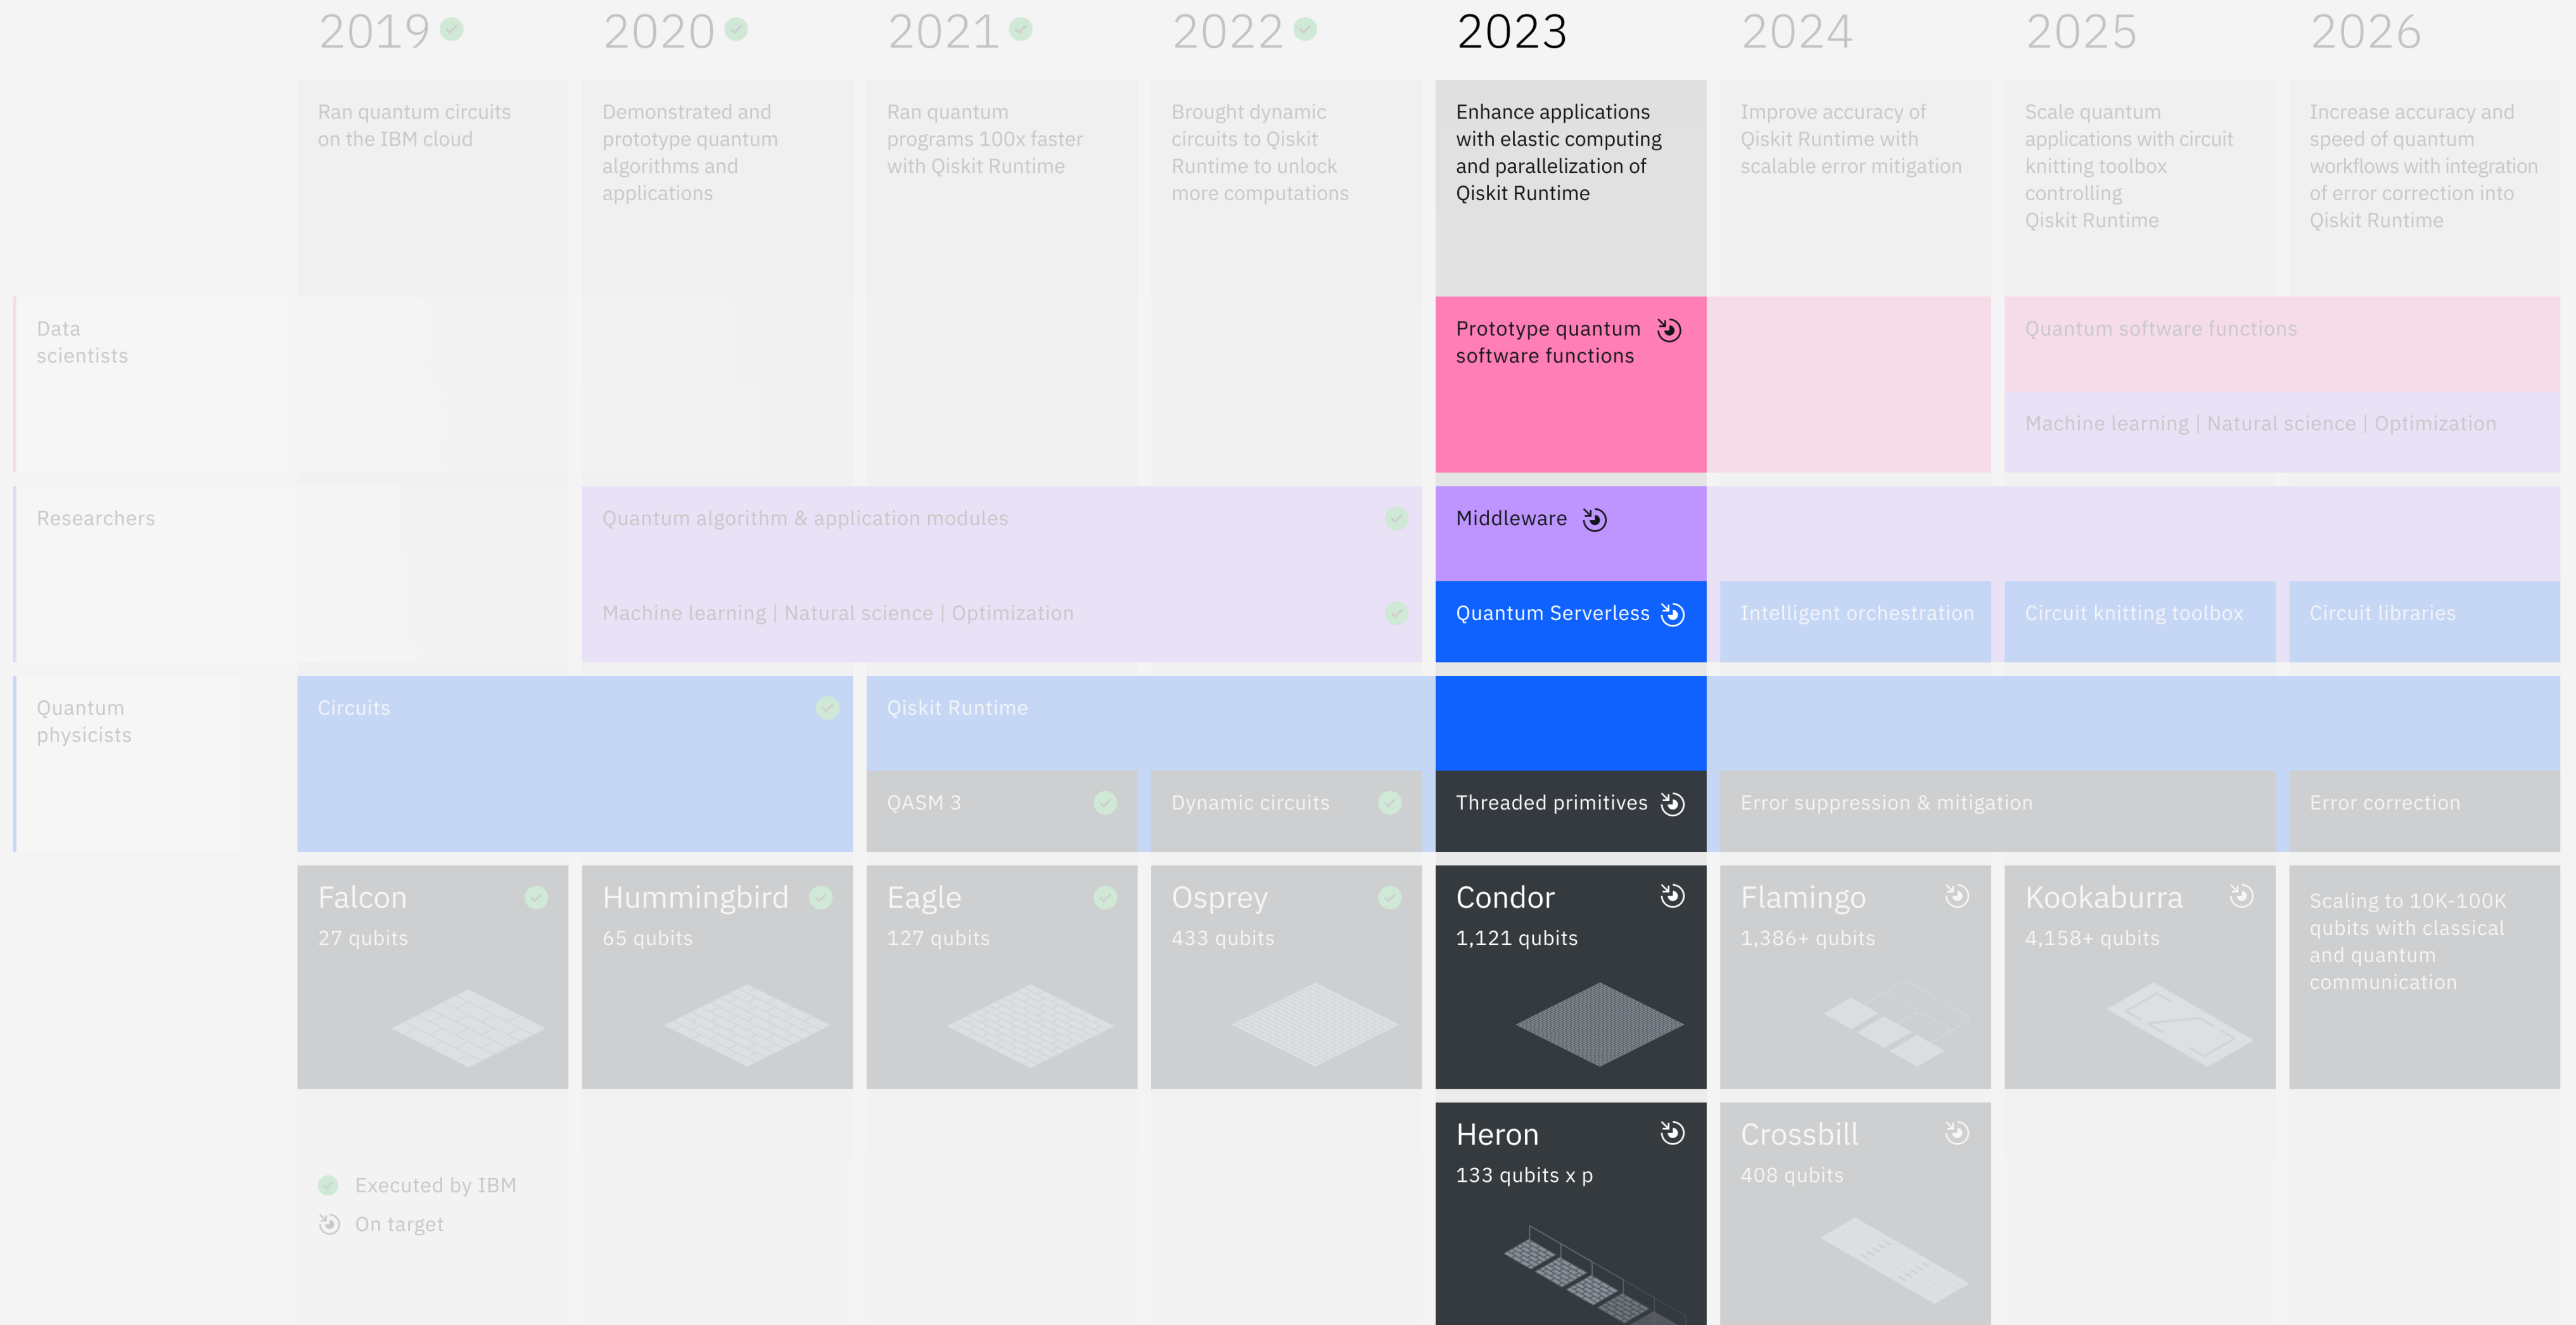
2019 2020 2021 2022 2023 2024 2025 2026

Ran quantum circuits on the IBM cloud

Demonstrated and prototype quantum algorithms and applications

Ran quantum programs 100x faster with Qiskit Runtime

Brought dynamic circuits to Qiskit Runtime to unlock more computations

Enhance applications with elastic computing and parallelization of Qiskit Runtime

Improve accuracy of Qiskit Runtime with scalable error mitigation

Scale quantum applications with circuit knitting toolbox controlling Qiskit Runtime

Increase accuracy and speed of quantum workflows with integration of error correction into Qiskit Runtime

Data scientists

Prototype quantum software functions

Quantum software functions

Machine learning | Natural science | Optimization

Researchers

Quantum algorithm & application modules

Machine learning | Natural science | Optimization

Middleware

Quantum Serverless

Intelligent orchestration

Circuit knitting toolbox

Circuit libraries

Quantum physicists

Circuits

Qiskit Runtime

QASM 3

Dynamic circuits

Threaded primitives

Error suppression & mitigation

Error correction

Falcon
27 qubits

Hummingbird
65 qubits

Eagle
127 qubits

Osprey
433 qubits

Condor
1,121 qubits

Flamingo
1,386+ qubits

Kookaburra
4,158+ qubits

Scaling to 10K-100K qubits with classical and quantum communication

Heron
133 qubits x p

Crossbill
408 qubits

Executed by IBM
On target